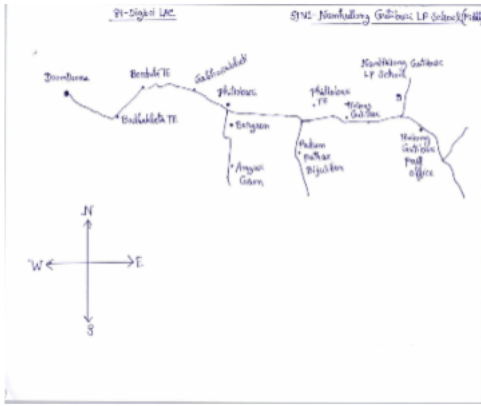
81-Digboi LAC

S/No- Namhollong Gaibari LP School (Mdd)

Doomdooma

Bordubi TE

Badlabheta TE

Gelapukhuri

Philobari

Bangaon

Angun Gaon

Phillobari TE

Padum Pathar Bijulighar

Namhollong Gaibari LP School

Hilong Gaibari

Hilong Gaibari Post Office

N

W

E

S